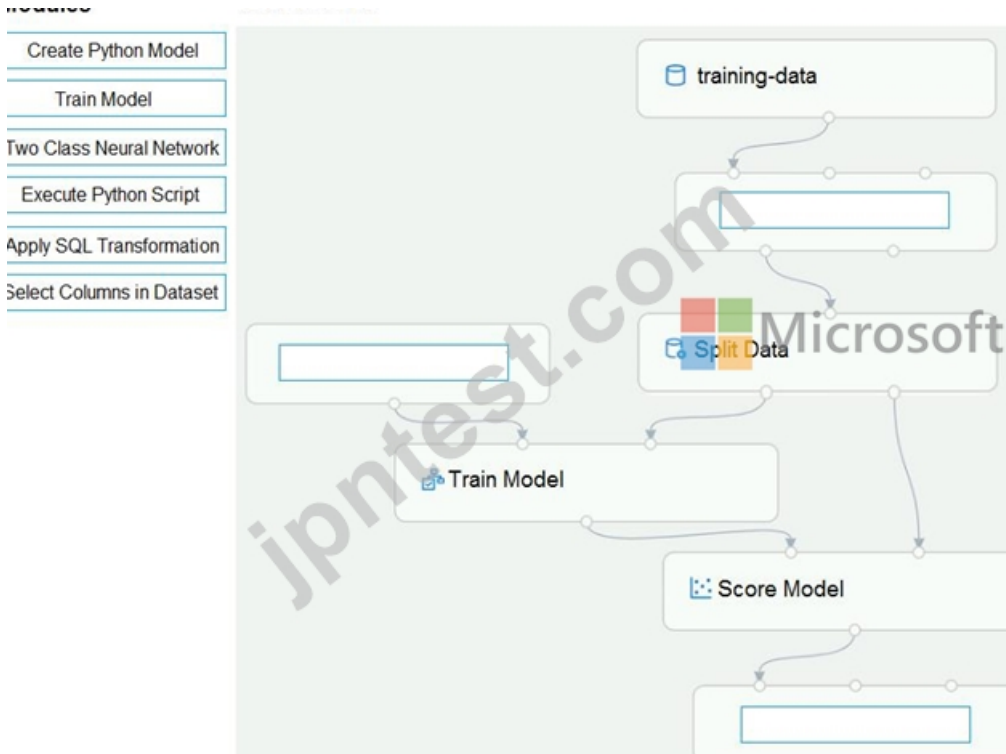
Modules

Create Python Model

Train Model

Two Class Neural Network

Execute Python Script

Apply SQL Transformation

Select Columns in Dataset

training-data

Split Data

Train Model

Score Model

Microsoft

jpntest.com